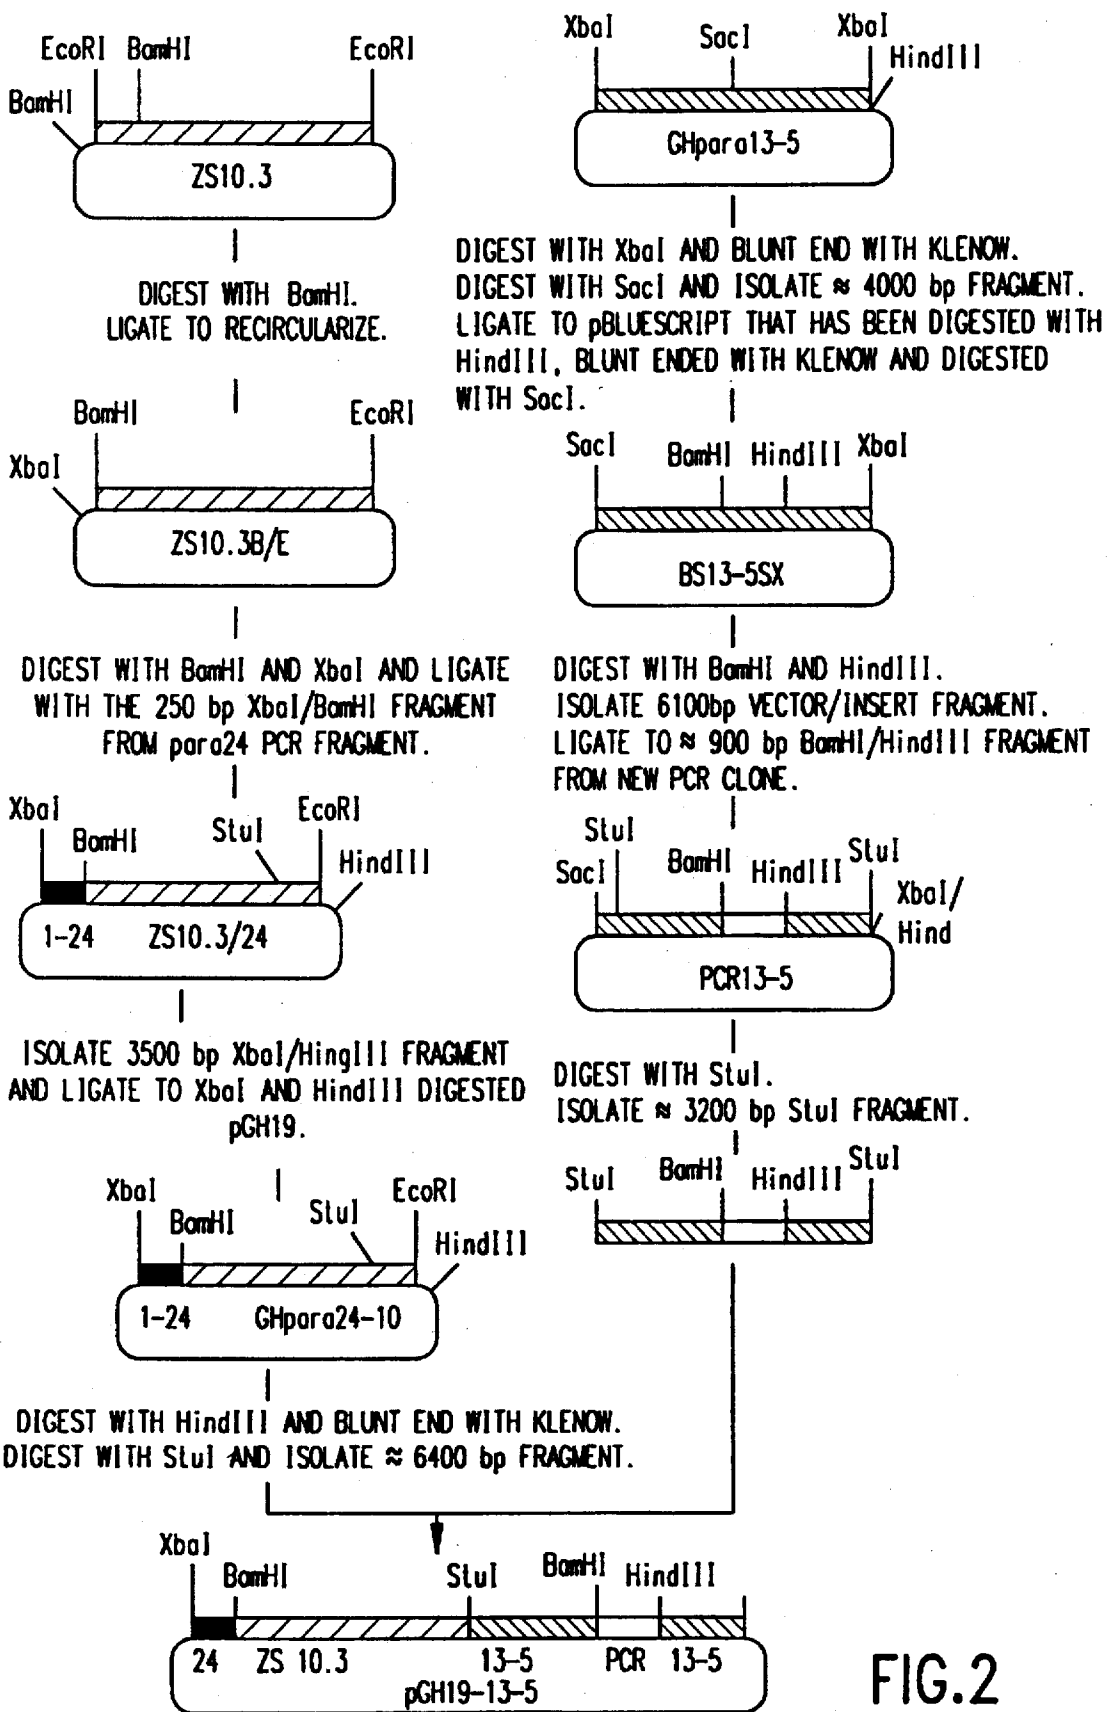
EcoRI BamHI EcoRI
BamHI
ZS10.3

DIGEST WITH BamHI.
LIGATE TO RECIRCULARIZE.

BamHI EcoRI
XbaI
ZS10.3B/E

DIGEST WITH BamHI AND XbaI AND LIGATE WITH THE 250 bp XbaI/BamHI FRAGMENT FROM para24 PCR FRAGMENT.

XbaI EcoRI
BamHI StuI
HindIII
1-24 ZS10.3/24

ISOLATE 3500 bp XbaI/HinglII FRAGMENT AND LIGATE TO XbaI AND HindIII DIGESTED pGH19.

XbaI EcoRI
BamHI StuI
HindIII
1-24 GHpara24-10

DIGEST WITH HindIII AND BLUNT END WITH KLENOW.
DIGEST WITH StuI AND ISOLATE ≈ 6400 bp FRAGMENT.

XbaI SacI XbaI
HindIII
GHpara13-5

DIGEST WITH XbaI AND BLUNT END WITH KLENOW.
DIGEST WITH SacI AND ISOLATE ≈ 4000 bp FRAGMENT.
LIGATE TO pBLUESCRIPT THAT HAS BEEN DIGESTED WITH HindIII, BLUNT ENDED WITH KLENOW AND DIGESTED WITH SacI.

SacI BamHI HindIII XbaI
BS13-5SX

DIGEST WITH BamHI AND HindIII.
ISOLATE 6100bp VECTOR/INSERT FRAGMENT.
LIGATE TO ≈ 900 bp BamHI/HindIII FRAGMENT FROM NEW PCR CLONE.

StuI
SacI BamHI HindIII StuI
XbaI/
Hind
PCR13-5

DIGEST WITH StuI.
ISOLATE ≈ 3200 bp StuI FRAGMENT.

StuI BamHI HindIII StuI

XbaI
BamHI StuI BamHI HindIII
24 ZS 10.3 13-5 PCR 13-5
pGH19-13-5

FIG.2